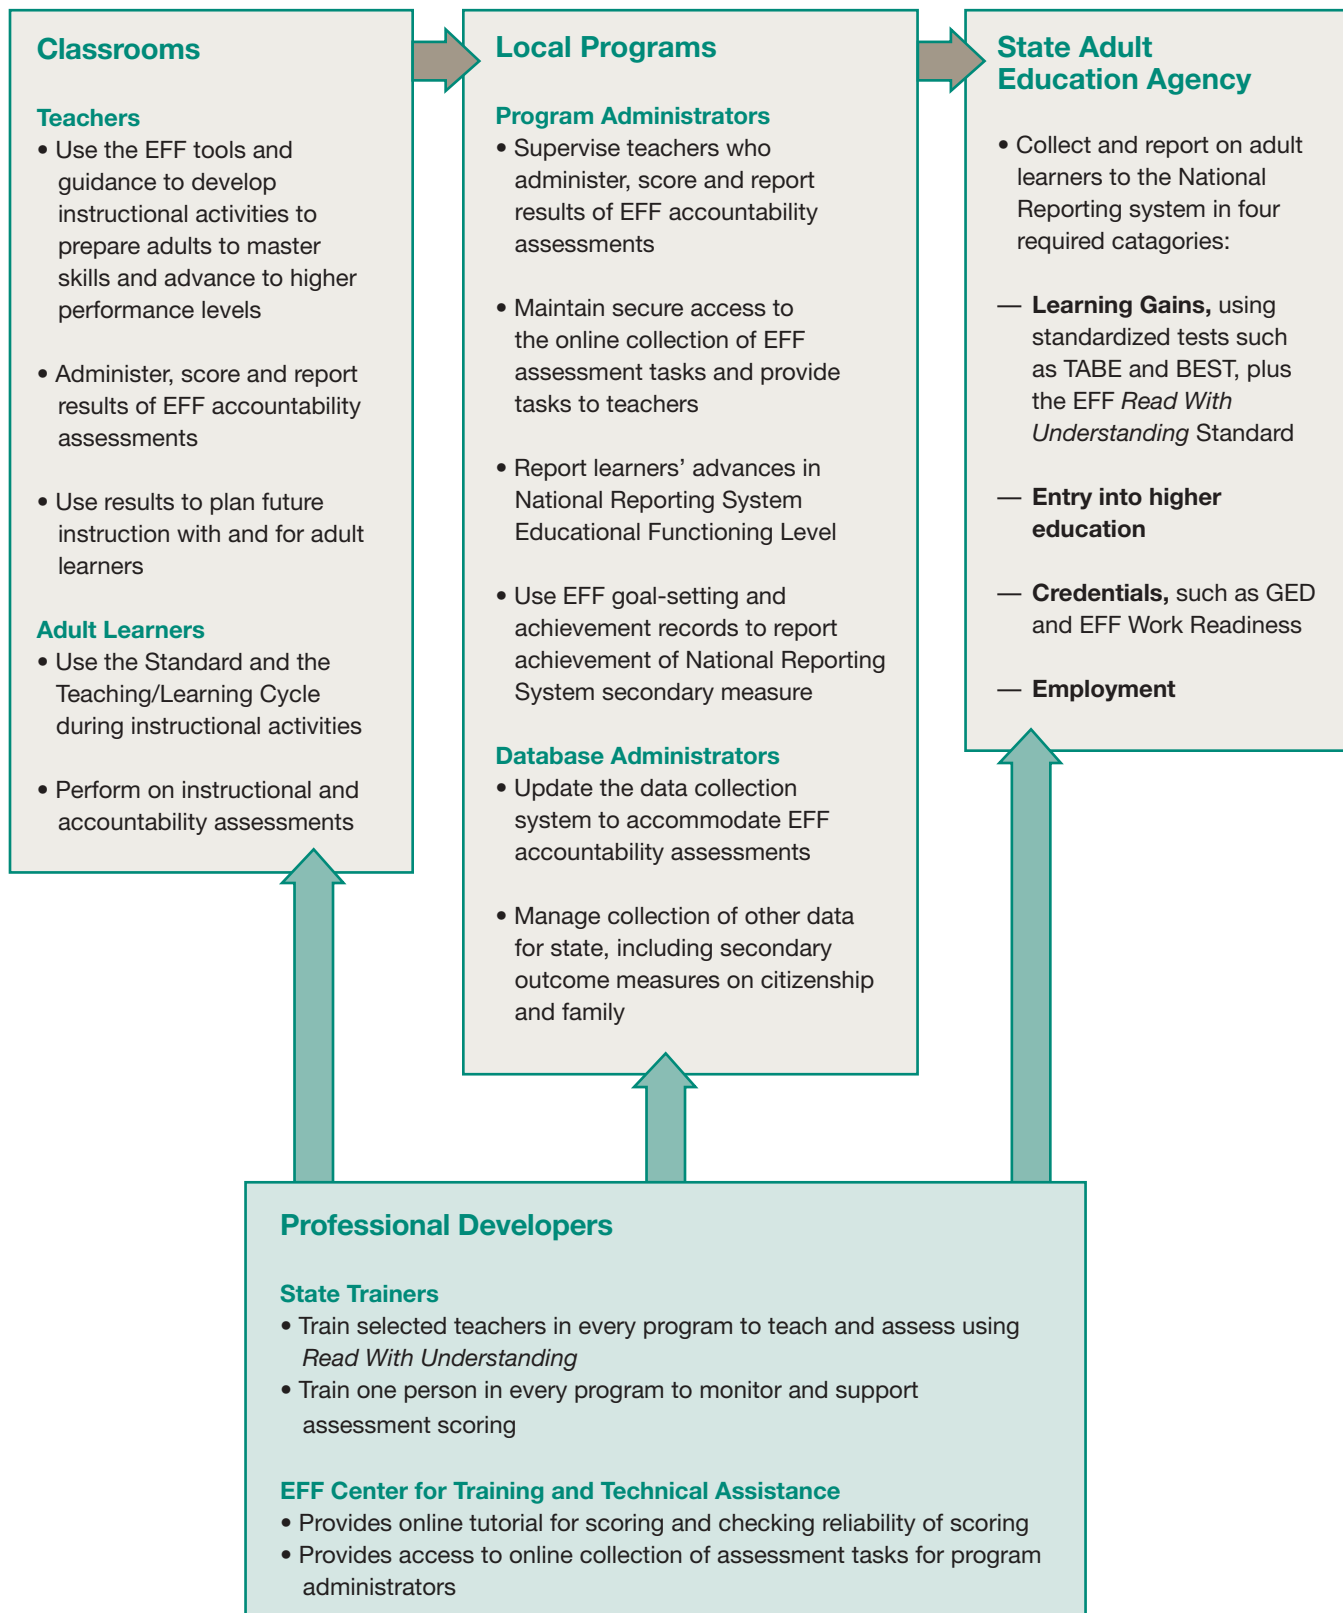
Classrooms

Teachers
• Use the EFF tools and guidance to develop instructional activities to prepare adults to master skills and advance to higher performance levels

• Administer, score and report results of EFF accountability assessments

• Use results to plan future instruction with and for adult learners

Adult Learners
• Use the Standard and the Teaching/Learning Cycle during instructional activities

• Perform on instructional and accountability assessments

Local Programs

Program Administrators
• Supervise teachers who administer, score and report results of EFF accountability assessments

• Maintain secure access to the online collection of EFF assessment tasks and provide tasks to teachers

• Report learners' advances in National Reporting System Educational Functioning Level

• Use EFF goal-setting and achievement records to report achievement of National Reporting System secondary measure

Database Administrators
• Update the data collection system to accommodate EFF accountability assessments

• Manage collection of other data for state, including secondary outcome measures on citizenship and family

State Adult Education Agency

• Collect and report on adult learners to the National Reporting system in four required catagories:

— **Learning Gains,** using standardized tests such as TABE and BEST, plus the EFF *Read With Understanding* Standard

— **Entry into higher education**

— **Credentials,** such as GED and EFF Work Readiness

— **Employment**

Professional Developers

State Trainers
• Train selected teachers in every program to teach and assess using *Read With Understanding*
• Train one person in every program to monitor and support assessment scoring

EFF Center for Training and Technical Assistance
• Provides online tutorial for scoring and checking reliability of scoring
• Provides access to online collection of assessment tasks for program administrators